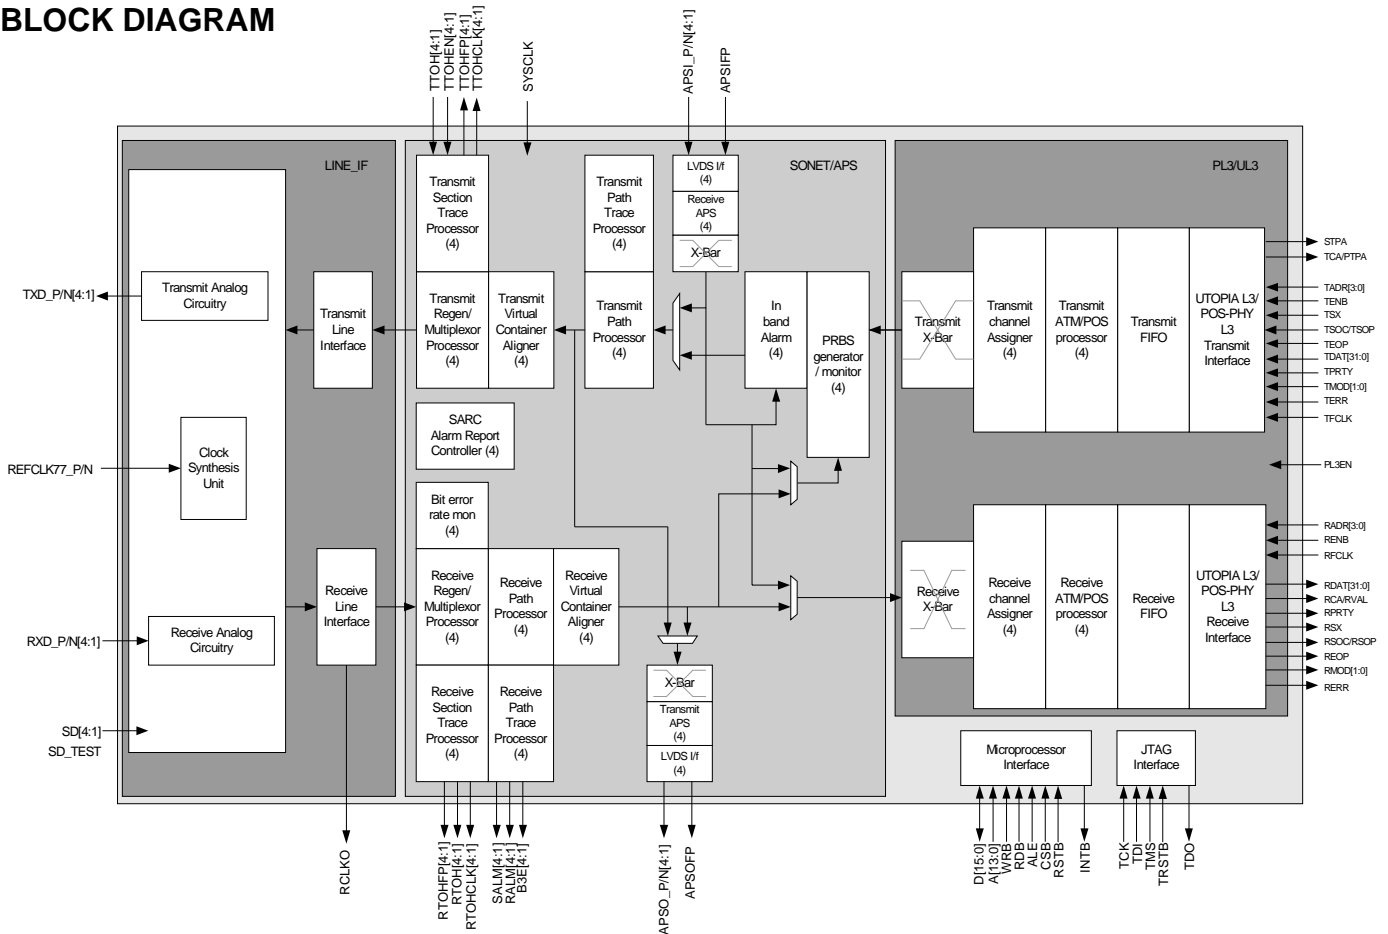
BLOCK DIAGRAM

TTOH[4:1]
TTOHEN[4:1]
TTOHFP[4:1]
TTOHCLK[4:1]
SYSCLK
APSI_P/N[4:1]
APSIFP

LINE_IF

SONET/APS

PL3/UL3

Transmit Analog Circuitry

TXD_P/N[4:1]

Transmit Line Interface

Clock Synthesis Unit

REFCLK77_P/N

Receive Line Interface

Receive Analog Circuitry

RXD_P/N[4:1]

SD[4:1]
SD_TEST

RCLKO

Transmit Section Trace Processor (4)

Transmit Regen/ Multiplexor Processor (4)

Transmit Virtual Container Aligner (4)

Transmit Path Trace Processor (4)

Transmit Path Processor (4)

LVDS I/f (4)

Receive APS (4)

X-Bar

In band Alarm (4)

PRBS generator / monitor (4)

SARC Alarm Report Controller (4)

Bit error rate mon (4)

Receive Regen/ Multiplexor Processor (4)

Receive Path Processor (4)

Receive Virtual Container Aligner (4)

Receive Section Trace Processor (4)

Receive Path Trace Processor (4)

X-Bar

Transmit APS (4)

LVDS I/f (4)

RTOHFP[4:1]
RTOH[4:1]
RTOHCLK[4:1]
SALM[4:1]
RALM[4:1]
B3E[4:1]
APSO_P/N[4:1]
APSOFP

Transmit X-Bar

Transmit channel Assigner (4)

Transmit ATM/POS processor (4)

Transmit FIFO

UTOPIA L3/ POS-PHY L3 Transmit Interface

STPA
TCA/PTPA
TADR[3:0]
TENB
TSX
TSOC/TSOP
TEOP
TDAT[31:0]
TPRTY
TMOD[1:0]
TERR
TFCLK

PL3EN

Receive X-Bar

Receive channel Assigner (4)

Receive ATM/POS processor (4)

Receive FIFO

UTOPIA L3/ POS-PHY L3 Receive Interface

RADR[3:0]
RENB
RFCLK
RDAT[31:0]
RCA/RVAL
RPRTY
RSX
RSOC/RSOP
REOP
RMOD[1:0]
RERR

Microprocessor Interface

JTAG Interface

D[15:0]
A[13:0]
WRB
RDB
ALE
CSB
RSTB
INTB
TCK
TDI
TMS
TRSTB
TDO